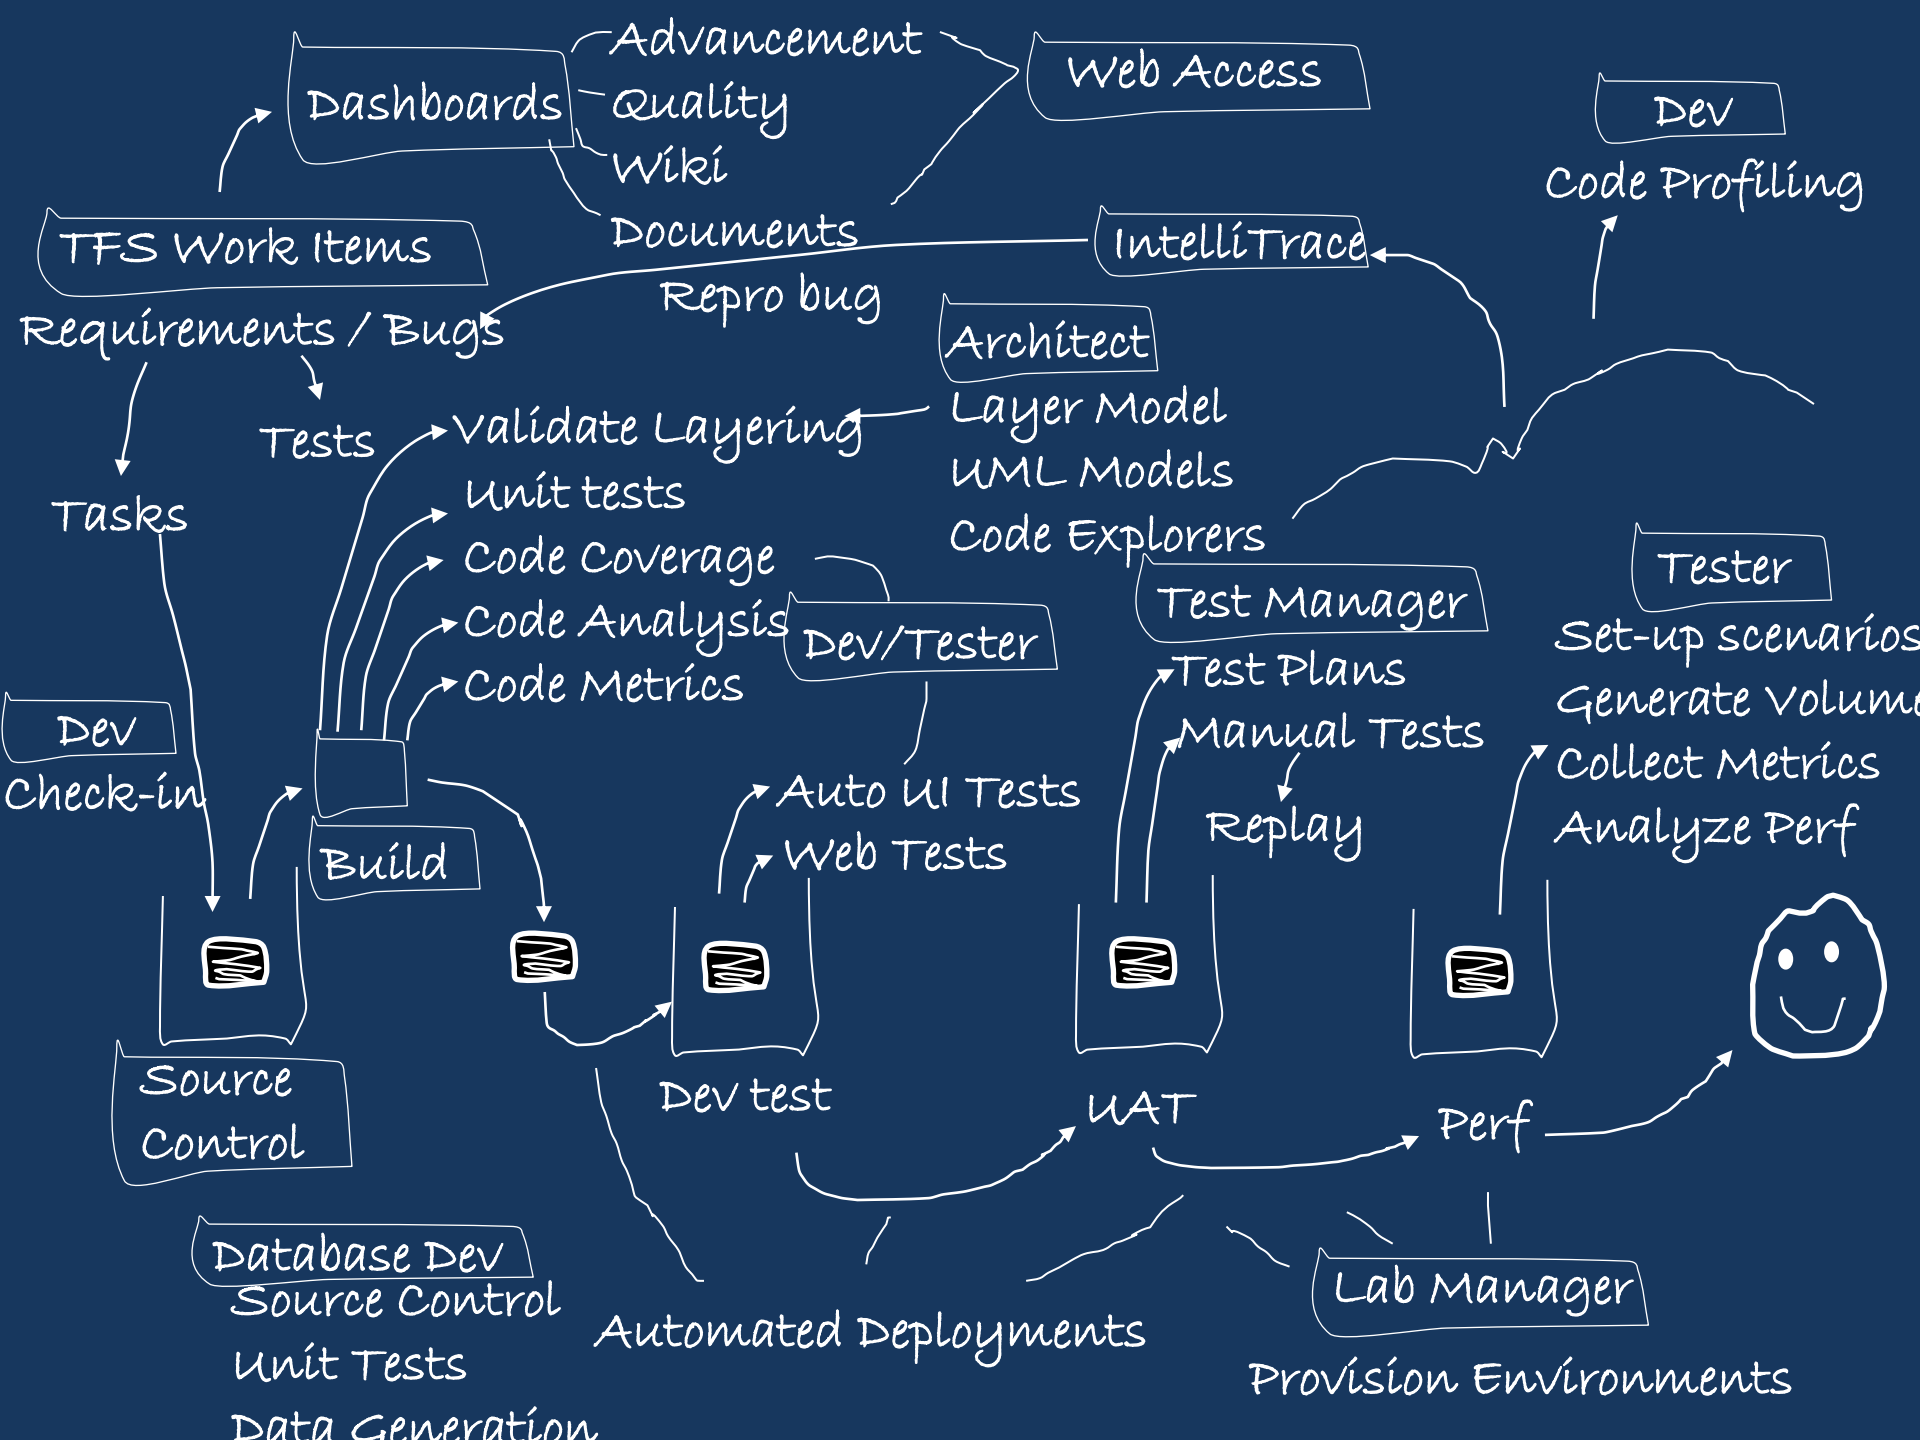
Dashboards

Advancement
Quality
Wiki
Documents

Web Access

Dev
Code Profiling

TFS Work Items
Requirements / Bugs

IntelliTrace

Repro bug

Tests

Tasks

Architect
Layer Model
UML Models
Code Explorers

Validate Layering
Unit tests
Code Coverage
Code Analysis
Code Metrics

Dev/Tester

Test Manager
Test Plans
Manual Tests
Replay

Tester
Set-up scenarios
Generate Volume
Collect Metrics
Analyze Perf

Dev
Check-in

Build

Auto UI Tests
Web Tests

Source Control

Dev test

UAT

Perf

Database Dev
Source Control
Unit Tests
Data Generation

Automated Deployments

Lab Manager
Provision Environments